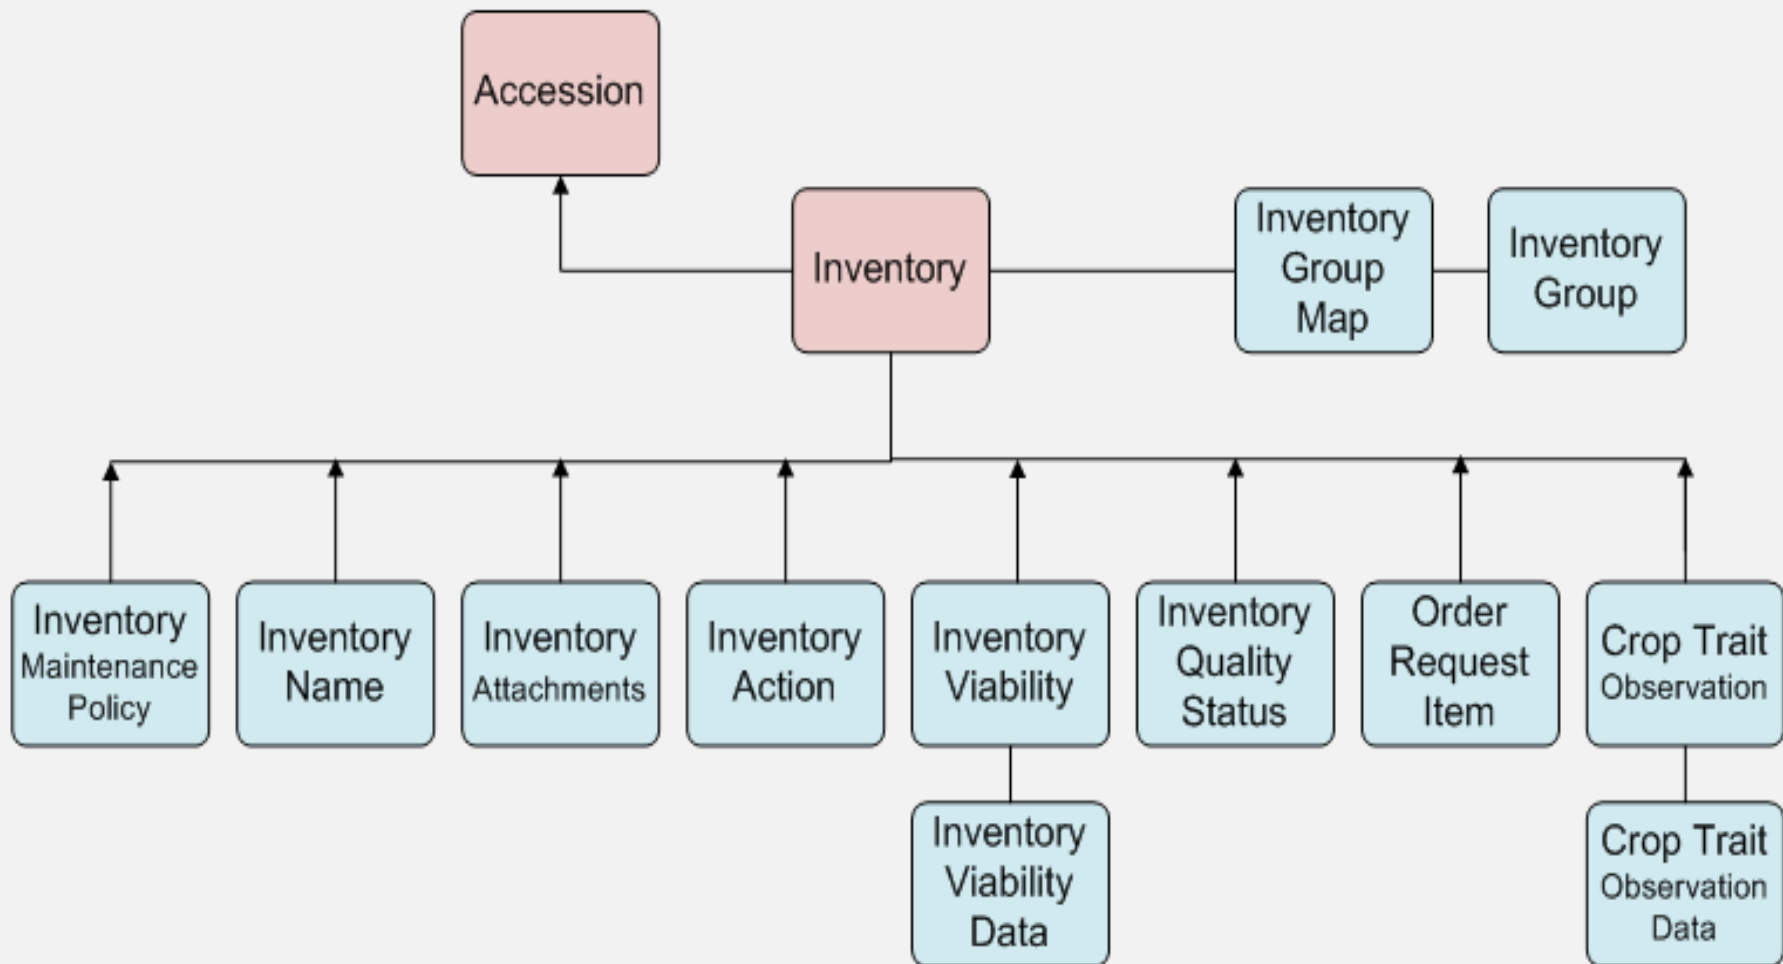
Accession

Inventory

Inventory Group Map

Inventory Group

Inventory Maintenance Policy

Inventory Name

Inventory Attachments

Inventory Action

Inventory Viability

Inventory Quality Status

Order Request Item

Crop Trait Observation

Inventory Viability Data

Crop Trait Observation Data